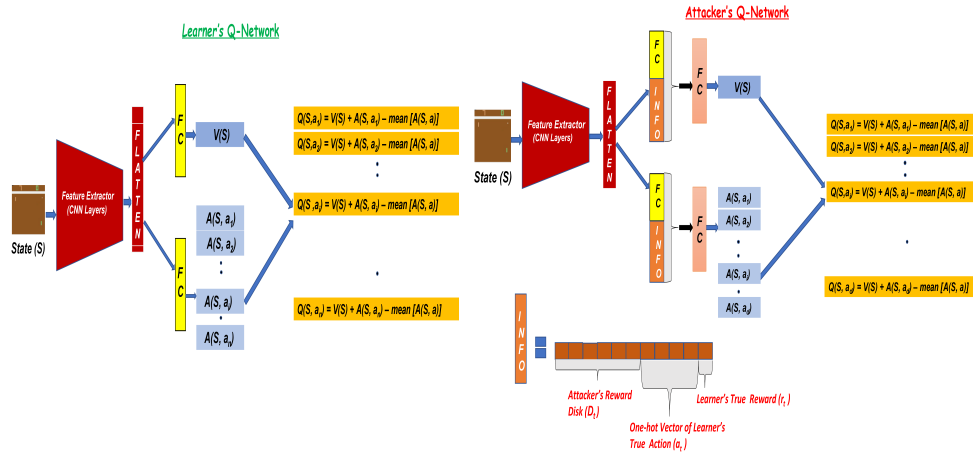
Learner's Q-Network

State (S)

Feature Extractor (CNN Layers)

F L A T T E N

F C

V(S)

F C

A(S, a$_1$)
A(S, a$_2$)
⋮
A(S, a$_i$)
⋮
A(S, a$_n$)

Q(S,a$_1$) = V(S) + A(S, a$_1$) – mean [A(S, a)]
Q(S,a$_2$) = V(S) + A(S, a$_2$) – mean [A(S, a)]
⋮
Q(S ,a$_i$) = V(S) + A(S, a$_i$) – mean [A(S, a)]
⋮
Q(S, a$_n$) = V(S) + A(S, a$_n$) – mean [A(S, a)]

Attacker's Q-Network

State (S)

Feature Extractor (CNN Layers)

F L A T T E N

F C
I N F O

F C

V(S)

F C
I N F O

F C

A(S, a$_1$)
A(S, a$_2$)
⋮
A(S, a$_i$)
⋮
A(S, a$_k$)

Q(S,a$_1$) = V(S) + A(S, a$_1$) – mean [A(S, a)]
Q(S,a$_2$) = V(S) + A(S, a$_2$) – mean [A(S, a)]
⋮
Q(S,a$_i$) = V(S) + A(S, a$_i$) – mean [A(S, a)]
⋮
Q(S, a$_k$) = V(S) + A(S, a$_k$) – mean [A(S, a)]

I N F O

Attacker's Reward Disk (D$_t$)

One-hot Vector of Learner's True Action (a$_t$)

Learner's True Reward (r$_t$)